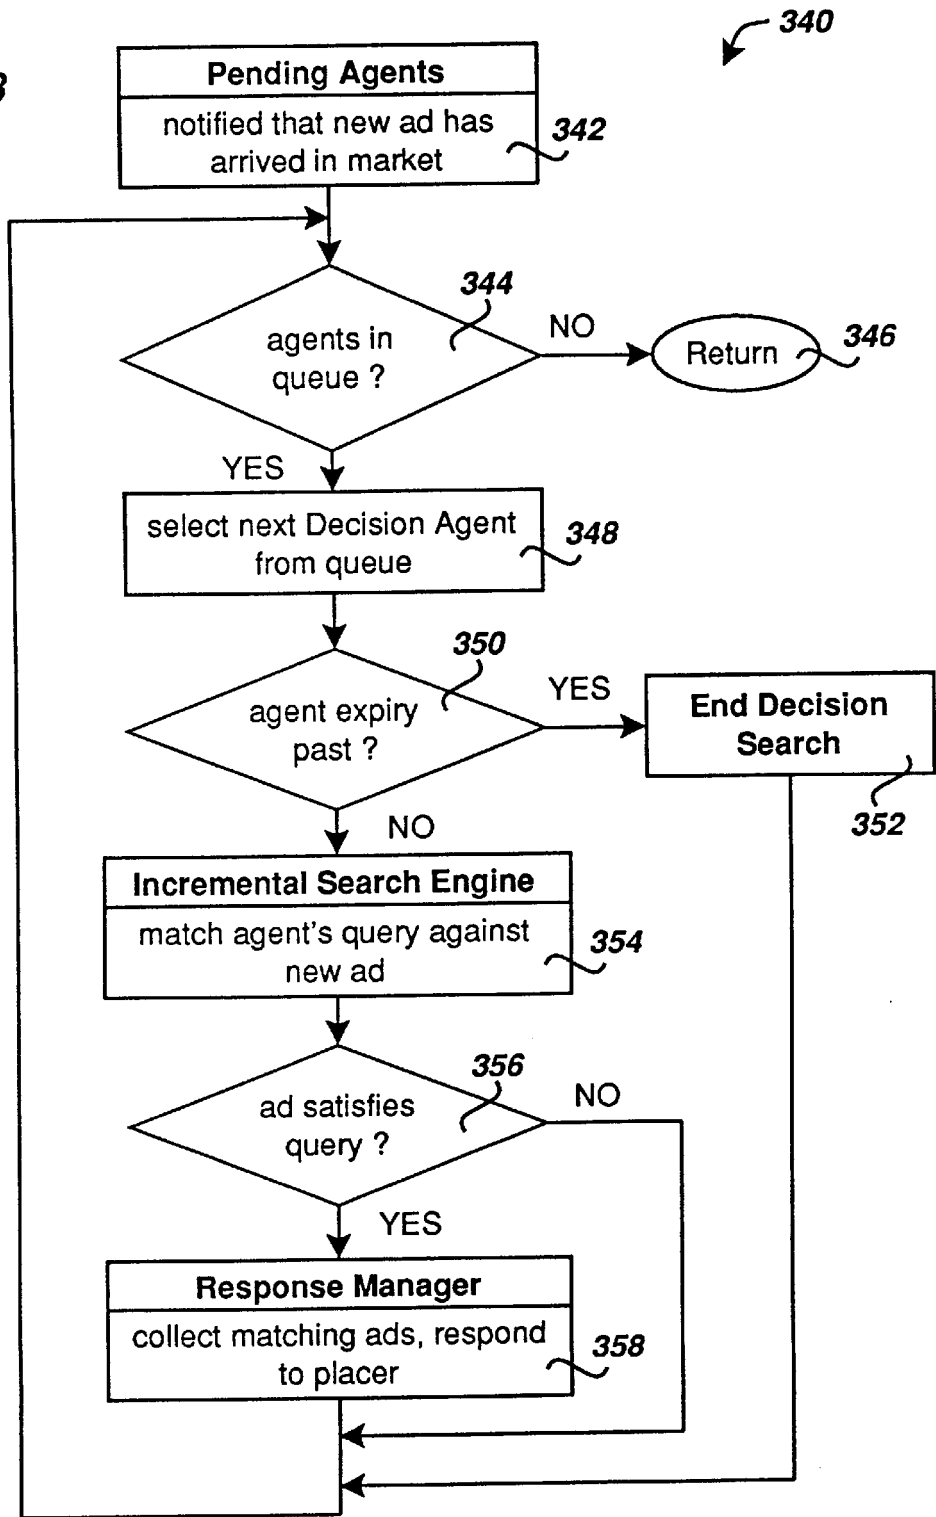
340

3

Pending Agents
notified that new ad has arrived in market
342

344
agents in queue ?
NO
Return
346

YES
select next Decision Agent from queue
348

350
agent expiry past ?
YES
End Decision Search
352

NO
Incremental Search Engine
match agent's query against new ad
354

356
ad satisfies query ?
NO

YES
Response Manager
collect matching ads, respond to placer
358